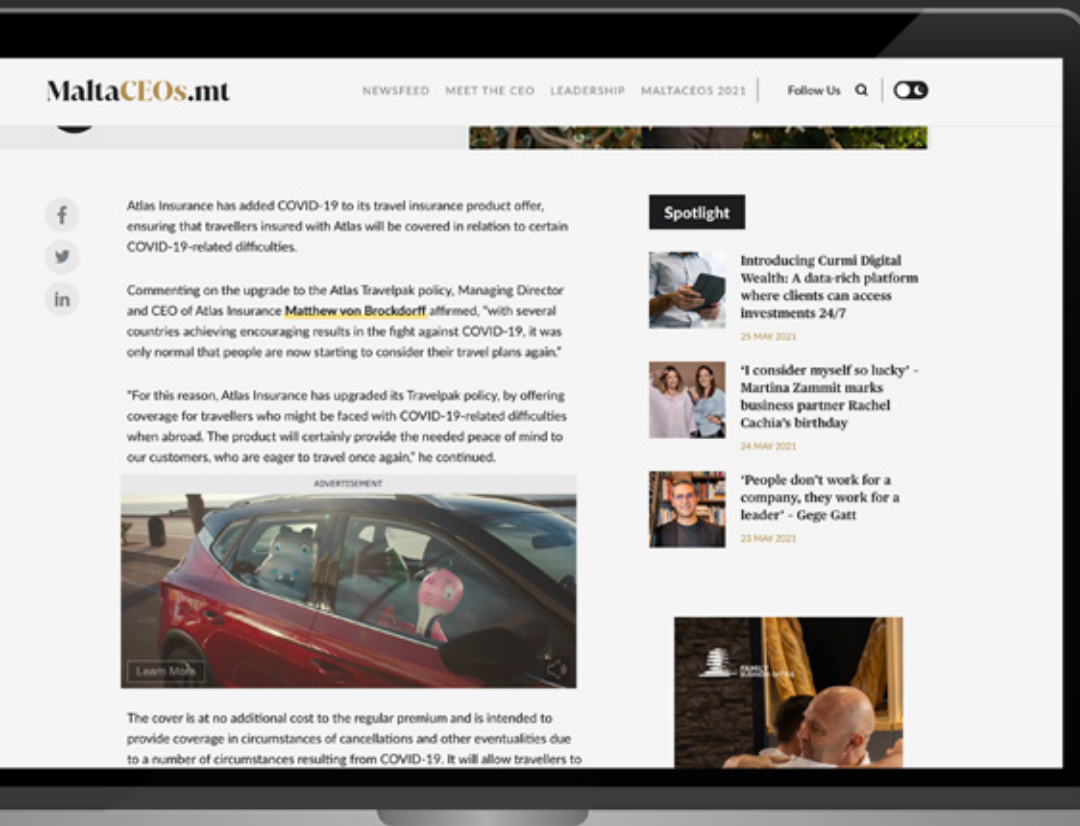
MaltaCEOs.mt

NEWSFEED MEET THE CEO LEADERSHIP MALTACEOS 2021 Follow Us

Atlas Insurance has added COVID-19 to its travel insurance product offer, ensuring that travellers insured with Atlas will be covered in relation to certain COVID-19-related difficulties.

Commenting on the upgrade to the Atlas Travelpak policy, Managing Director and CEO of Atlas Insurance Matthew von Brockdorff affirmed, "with several countries achieving encouraging results in the fight against COVID-19, it was only normal that people are now starting to consider their travel plans again."

"For this reason, Atlas Insurance has upgraded its Travelpak policy, by offering coverage for travellers who might be faced with COVID-19-related difficulties when abroad. The product will certainly provide the needed peace of mind to our customers, who are eager to travel once again," he continued.

ADVERTISEMENT

Learn More

The cover is at no additional cost to the regular premium and is intended to provide coverage in circumstances of cancellations and other eventualities due to a number of circumstances resulting from COVID-19. It will allow travellers to

Spotlight

Introducing Curmi Digital Wealth: A data-rich platform where clients can access investments 24/7

25 MAY 2021

'I consider myself so lucky' - Martina Zammit marks business partner Rachel Cachia's birthday

24 MAY 2021

'People don't work for a company, they work for a leader' - Gege Gatt

23 MAY 2021

FAMILY BUSINESS OFFICE